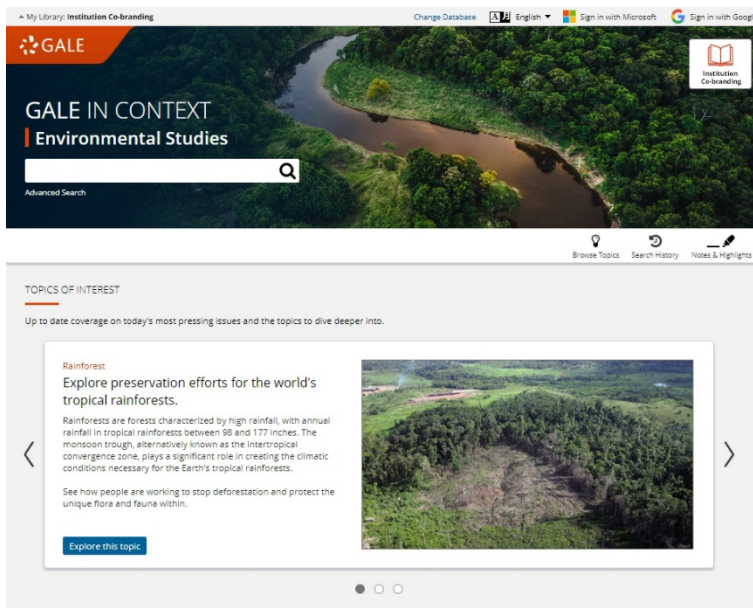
My Library: Institution Co-branding

Change Database English Sign in with Microsoft Sign in with Googl

GALE

Institution Co-branding

GALE IN CONTEXT
Environmental Studies

Advanced Search

Browse Topics Search History Notes & Highlights

TOPICS OF INTEREST

Up to date coverage on today's most pressing issues and the topics to dive deeper into.

Rainforest

Explore preservation efforts for the world's tropical rainforests.

Rainforests are forests characterized by high rainfall, with annual rainfall in tropical rainforests between 98 and 177 inches. The monsoon trough, alternatively known as the intertropical convergence zone, plays a significant role in creating the climatic conditions necessary for the Earth's tropical rainforests.

See how people are working to stop deforestation and protect the unique flora and fauna within.

Explore this topic